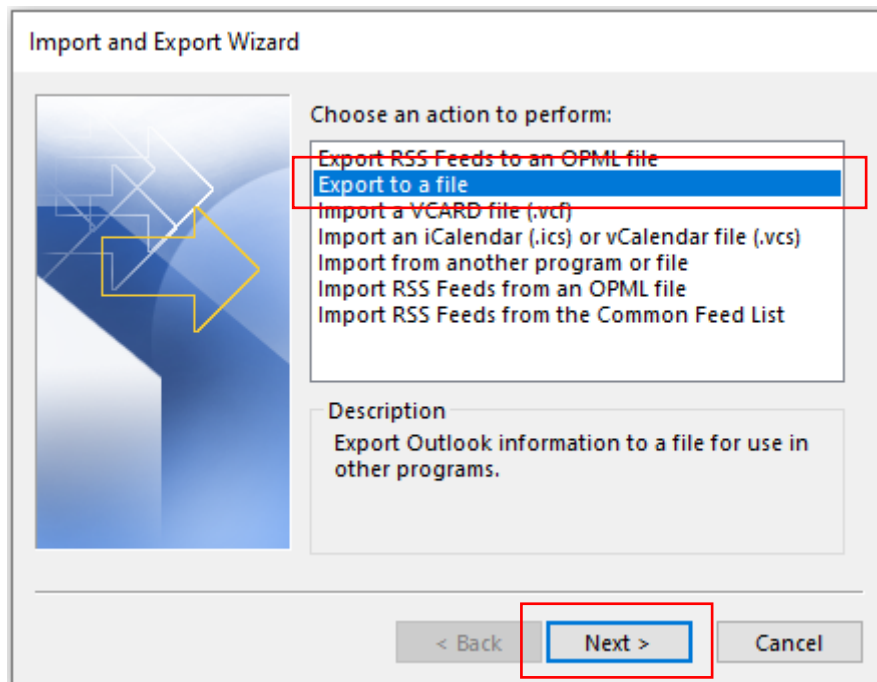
Import and Export Wizard

Choose an action to perform:

Export RSS Feeds to an OPML file
Export to a file
Import a VCARD file (.vcf)
Import an iCalendar (.ics) or vCalendar file (.vcs)
Import from another program or file
Import RSS Feeds from an OPML file
Import RSS Feeds from the Common Feed List

Description

Export Outlook information to a file for use in other programs.

< Back
Next >
Cancel